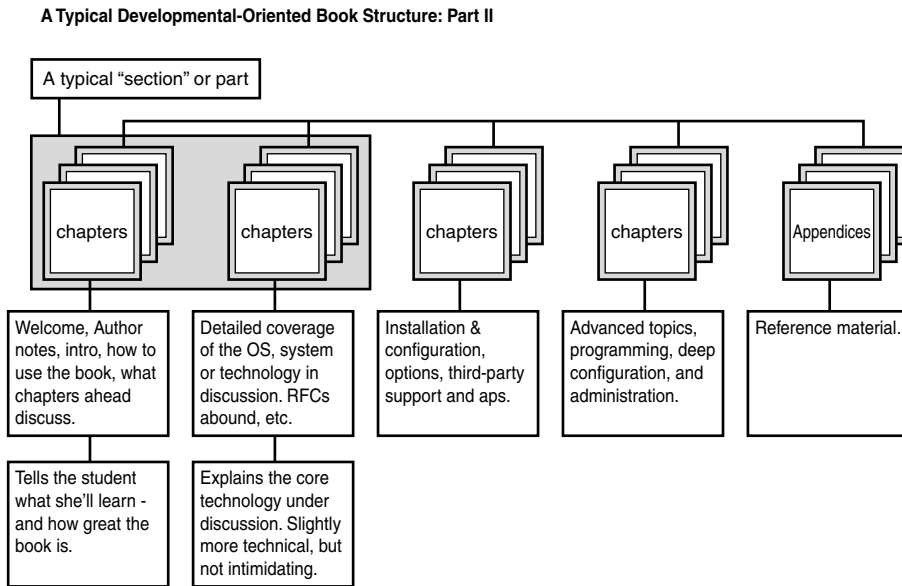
A Typical Developmental-Oriented Book Structure: Part II

A typical "section" or part

chapters

chapters

chapters

chapters

Appendices

Welcome, Author notes, intro, how to use the book, what chapters ahead discuss.

Detailed coverage of the OS, system or technology in discussion. RFCs abound, etc.

Installation & configuration, options, third-party support and aps.

Advanced topics, programming, deep configuration, and administration.

Reference material.

Tells the student what she'll learn - and how great the book is.

Explains the core technology under discussion. Slightly more technical, but not intimidating.